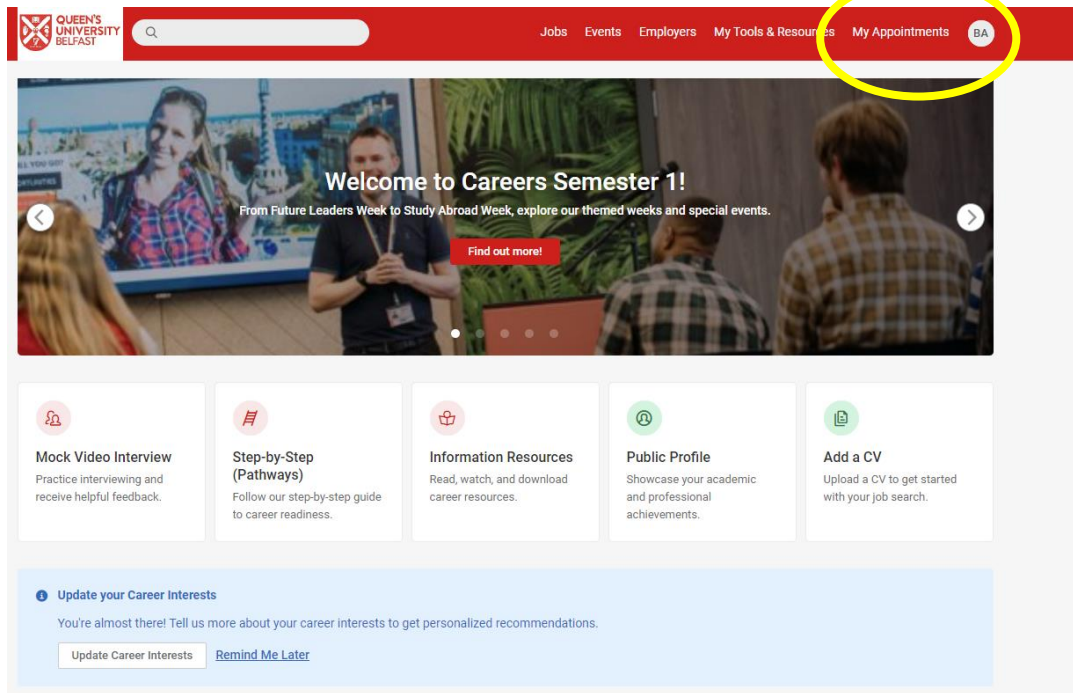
QUEEN'S UNIVERSITY BELFAST

Jobs Events Employers My Tools & Resources My Appointments BA

Welcome to Careers Semester 1!

From Future Leaders Week to Study Abroad Week, explore our themed weeks and special events.

Find out more!

Mock Video Interview
Practice interviewing and receive helpful feedback.

Step-by-Step (Pathways)
Follow our step-by-step guide to career readiness.

Information Resources
Read, watch, and download career resources.

Public Profile
Showcase your academic and professional achievements.

Add a CV
Upload a CV to get started with your job search.

Update your Career Interests

You're almost there! Tell us more about your career interests to get personalized recommendations.

Update Career Interests Remind Me Later